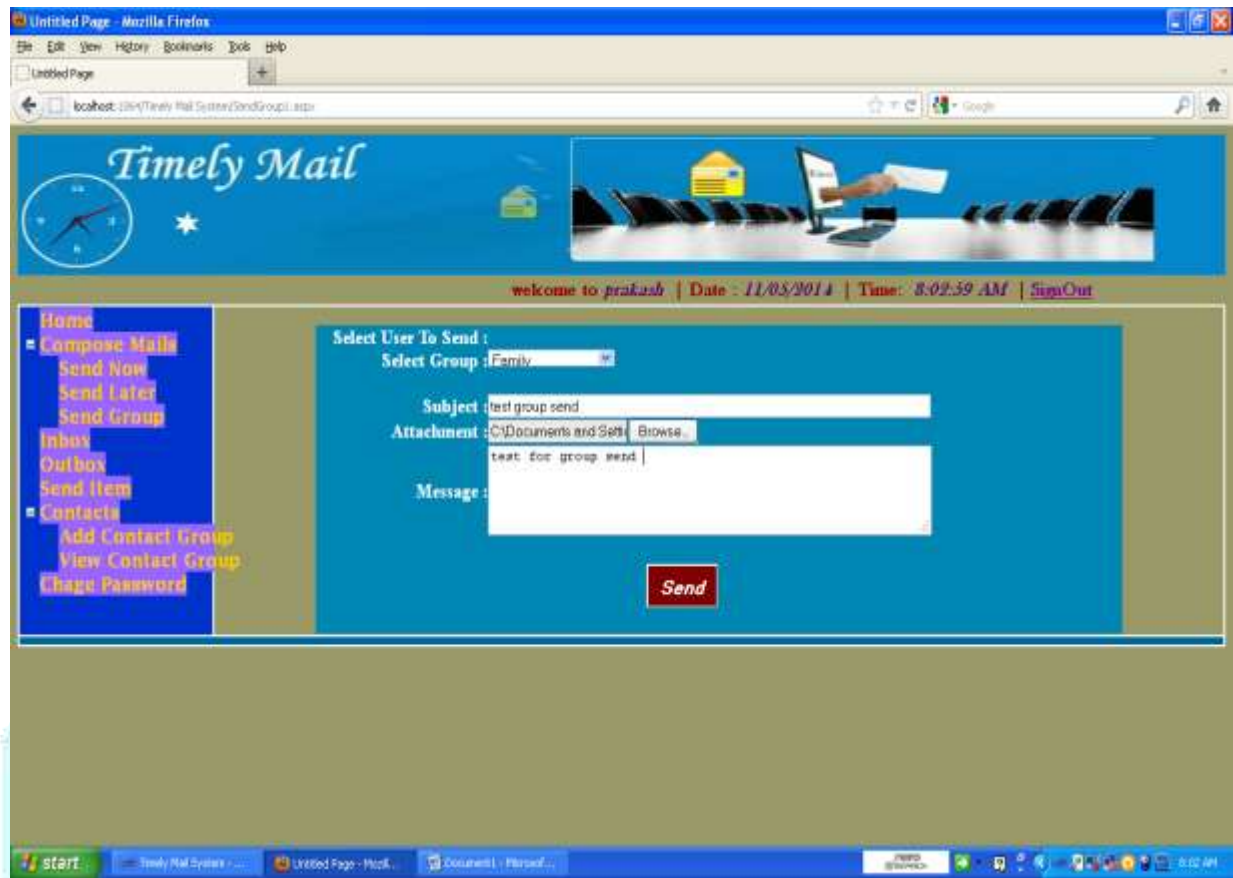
Untitled Page - Mozilla Firefox
File Edit View History Bookmarks Tools Help
Untitled Page
localhost:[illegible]/Timely Mail System/SendGroup1.aspx
Google

Timely Mail

welcome to prakash | Date : 11/05/2014 | Time: 8:02:59 AM | SignOut

Home
Compose Mails
Send Now
Send Later
Send Group
Inbox
Outbox
Send Item
Contacts
Add Contact Group
View Contact Group
Chage Password

Select User To Send :
Select Group : Family
Subject : test group send
Attachment : C:\Documents and Setti Browse...
Message : test for group send
Send

start Timely Mail System - ... Untitled Page - Mozil... Document1 - Microsof... 8:02 AM